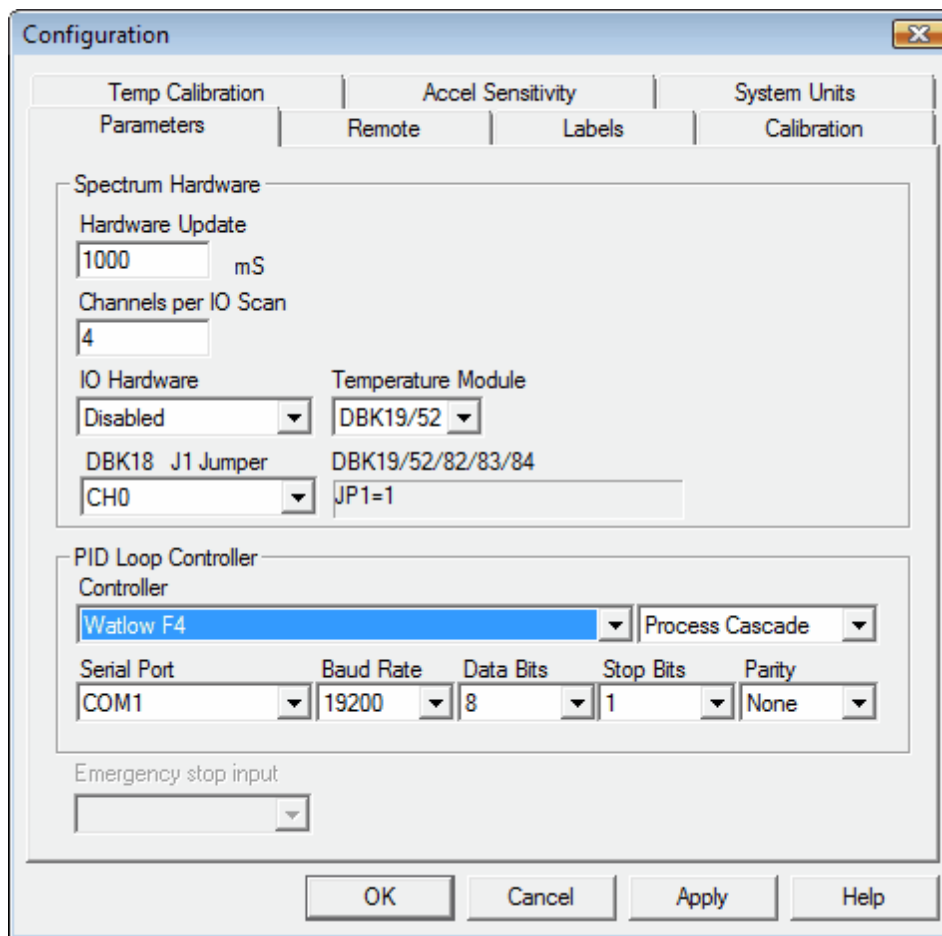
Configuration

Temp Calibration | Accel Sensitivity | System Units
Parameters | Remote | Labels | Calibration

Spectrum Hardware
Hardware Update
1000 mS
Channels per IO Scan
4
IO Hardware
Disabled
Temperature Module
DBK19/52
DBK18 J1 Jumper
CH0
DBK19/52/82/83/84
JP1=1

PID Loop Controller
Controller
Watlow F4
Process Cascade
Serial Port
COM1
Baud Rate
19200
Data Bits
8
Stop Bits
1
Parity
None

Emergency stop input

OK Cancel Apply Help